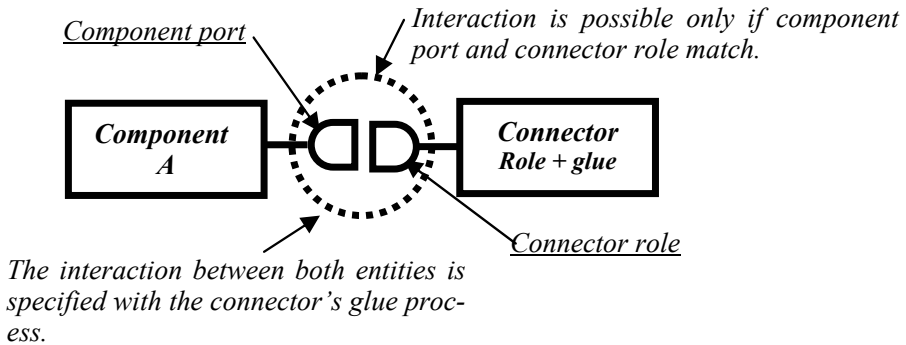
Component port

Interaction is possible only if component port and connector role match.

Component A

Connector Role + glue

Connector role

The interaction between both entities is specified with the connector's glue process.